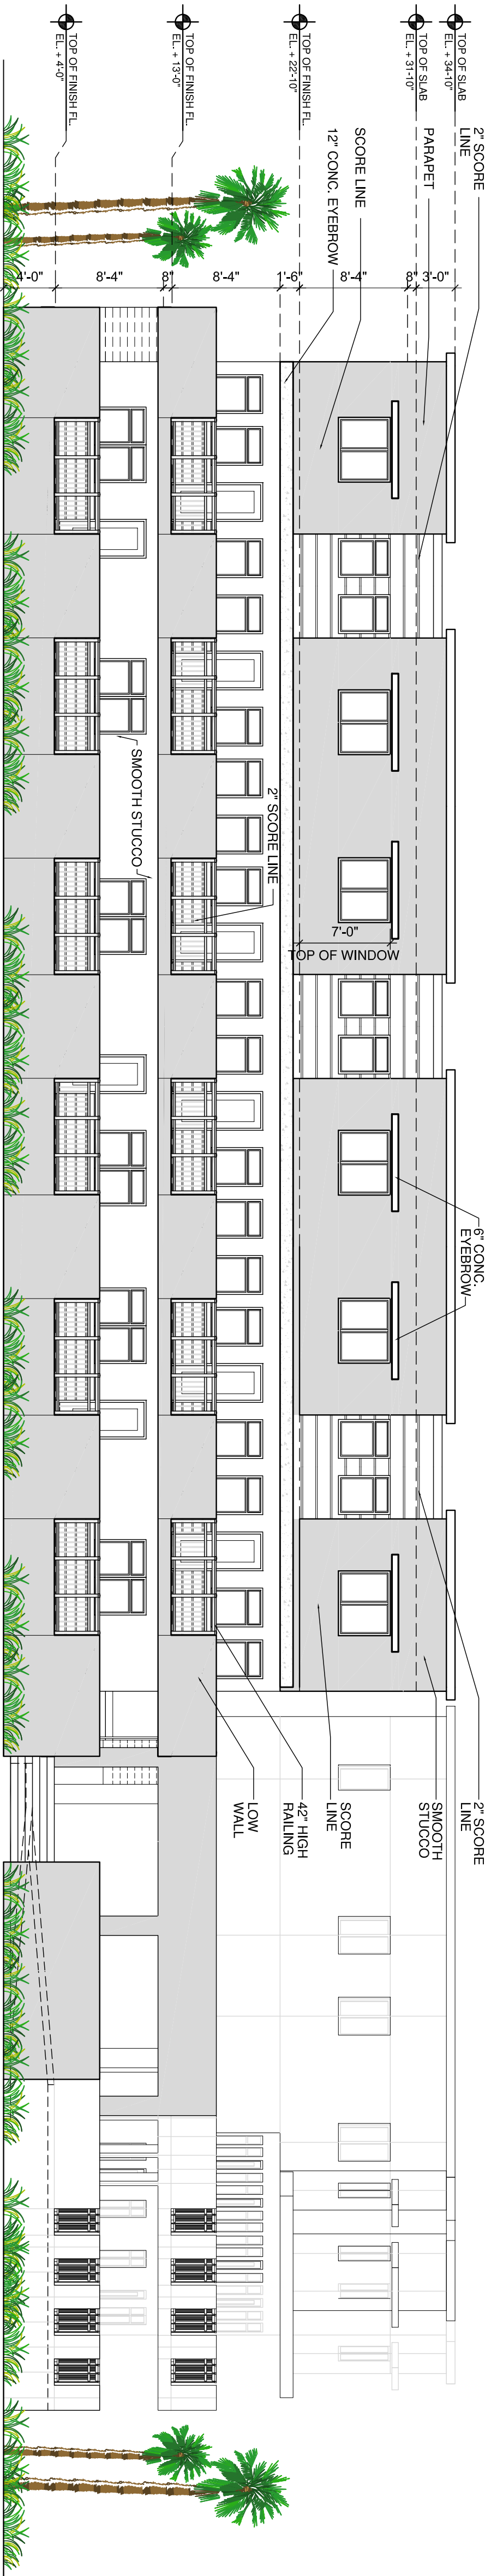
TOP OF FINISH FL.
EL. + 4'-0"

TOP OF FINISH FL.
EL. + 13'-0"

TOP OF FINISH FL.
EL. + 22'-10"

TOP OF SLAB
EL. + 31'-10"

TOP OF SLAB
EL. + 34'-10"

2" SCORE LINE

PARAPET

SCORE LINE

12" CONC. EYEBROW

4'-0"
8'-4"
8"
8'-4"
1'-6"
8'-4"
8"
3'-0"

SMOOTH STUCCO

2" SCORE LINE

7'-0"
TOP OF WINDOW

6" CONC. EYEBROW

LOW WALL

42" HIGH RAILING

SCORE LINE

SMOOTH STUCCO

2" SCORE LINE